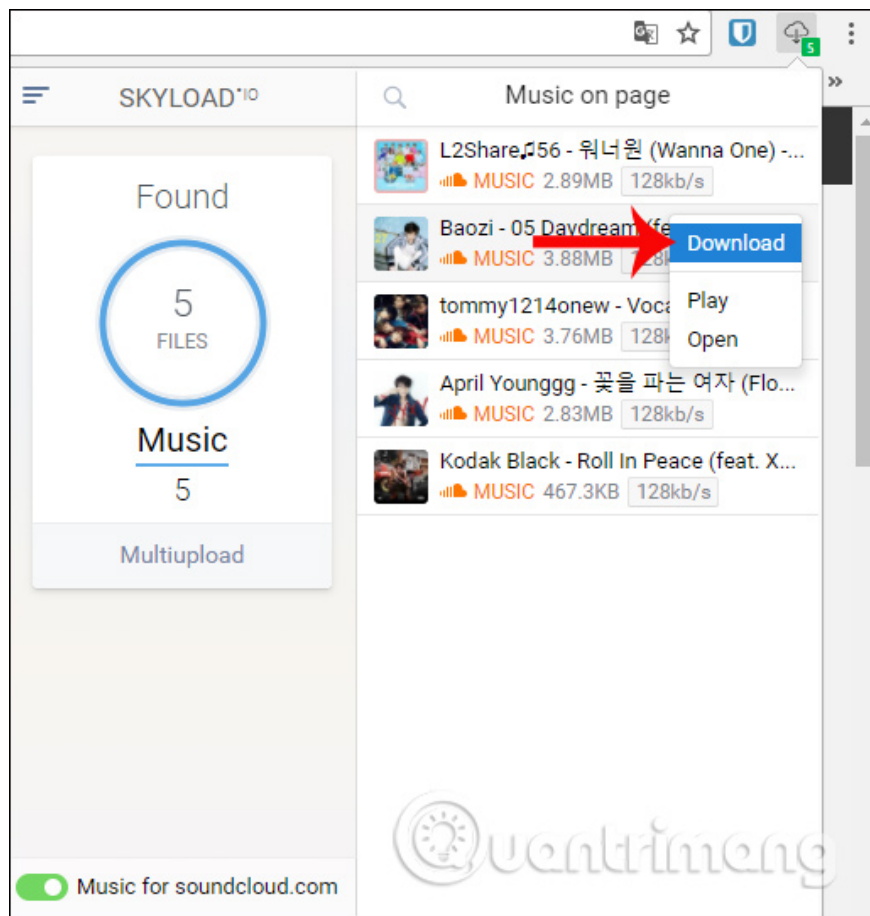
5

SKYLOAD$^{\cdot IO}$

Music on page

Found

5
FILES

Music
5

Multiupload

L2Share♫56 - 워너원 (Wanna One) -...
MUSIC 2.89MB 128kb/s

Baozi - 05 Daydream (fe
MUSIC 3.88MB 128

Download

Play
Open

tommy1214onew - Voca
MUSIC 3.76MB 128

April Younggg - 꽃을 파는 여자 (Flo...
MUSIC 2.83MB 128kb/s

Kodak Black - Roll In Peace (feat. X...
MUSIC 467.3KB 128kb/s

Music for soundcloud.com

Quantrimang